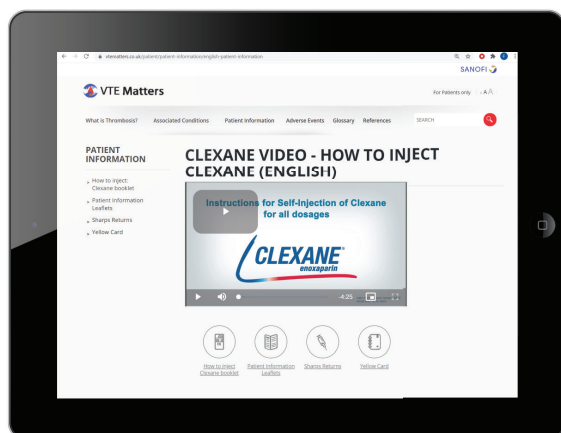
vtematters.co.uk/patient/patient-information/english-patient-information

SANOFI

VTE Matters

For Patients only A A A

What is Thrombosis? Associated Conditions Patient Information Adverse Events Glossary References SEARCH

PATIENT INFORMATION

How to inject: Clexane booklet

Patient Information Leaflets

Sharps Returns

Yellow Card

CLEXANE VIDEO - HOW TO INJECT CLEXANE (ENGLISH)

Instructions for Self-Injection of Clexane for all dosages

CLEXANE®
enoxaparin

-4:25

How to inject Clexane booklet

Patient Information Leaflets

Sharps Returns

Yellow Card